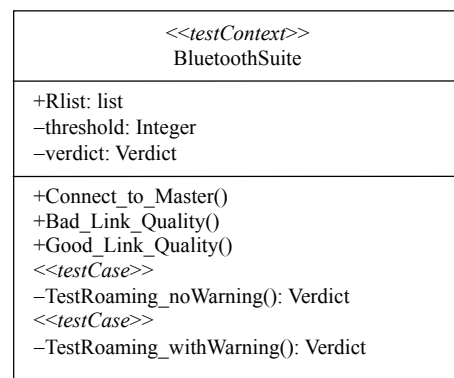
<<testContext>>
BluetoothSuite

+Rlist: list
–threshold: Integer
–verdict: Verdict

+Connect_to_Master()
+Bad_Link_Quality()
+Good_Link_Quality()
<<testCase>>
–TestRoaming_noWarning(): Verdict
<<testCase>>
–TestRoaming_withWarning(): Verdict